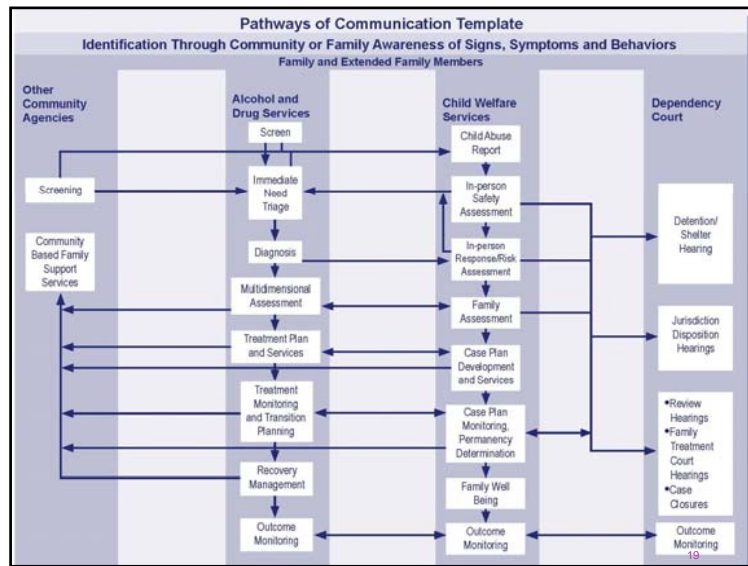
Pathways of Communication Template

Identification Through Community or Family Awareness of Signs, Symptoms and Behaviors

Family and Extended Family Members

Other Community Agencies

Alcohol and Drug Services

Child Welfare Services

Dependency Court

Screen

Child Abuse Report

Screening

Immediate Need Triage

In-person Safety Assessment

Detention/ Shelter Hearing

Community Based Family Support Services

Diagnosis

In-person Response/Risk Assessment

Multidimensional Assessment

Family Assessment

Jurisdiction Disposition Hearings

Treatment Plan and Services

Case Plan Development and Services

Treatment Monitoring and Transition Planning

Case Plan Monitoring, Permanency Determination

•Review Hearings
•Family Treatment Court Hearings
•Case Closures

Recovery Management

Family Well Being

Outcome Monitoring

Outcome Monitoring

Outcome Monitoring

19